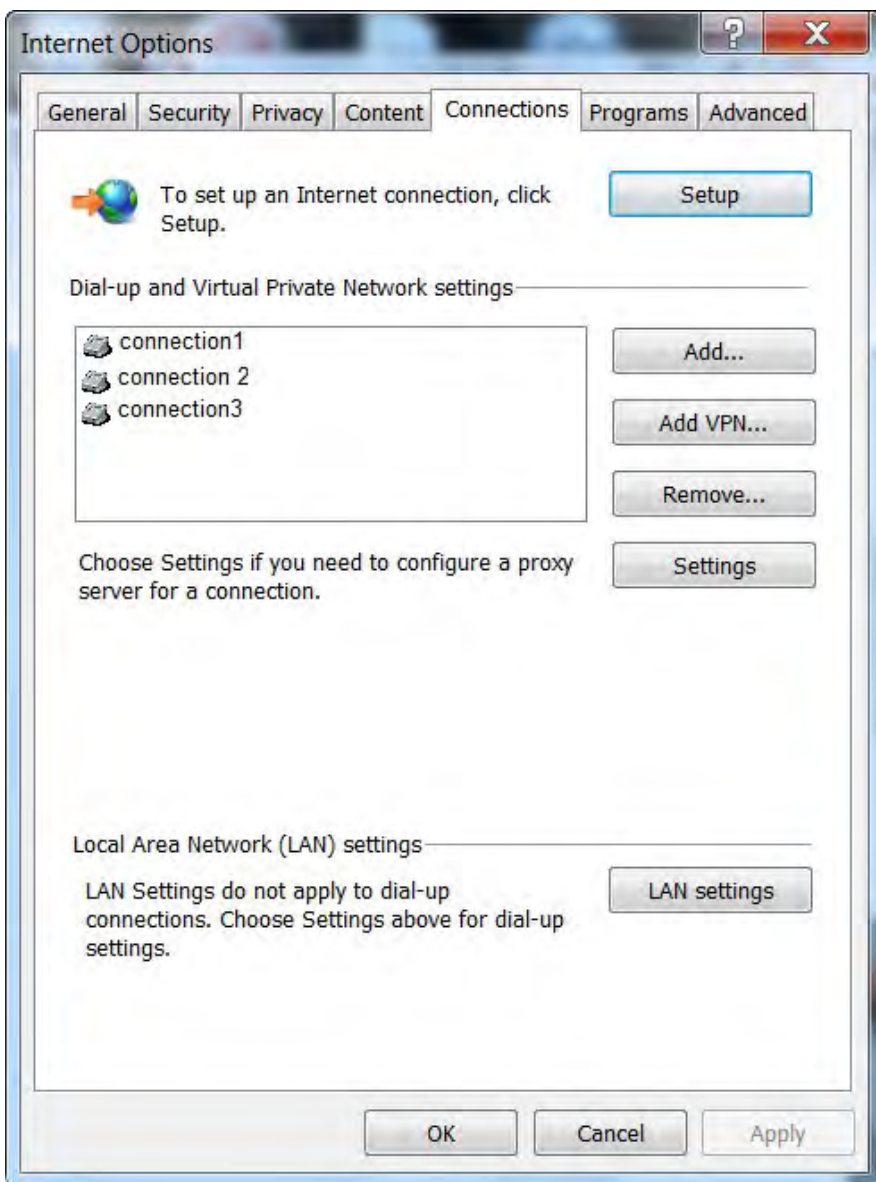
Internet Options

General Security Privacy Content Connections Programs Advanced

To set up an Internet connection, click Setup.

Setup

Dial-up and Virtual Private Network settings

connection1
connection 2
connection3

Add...

Add VPN...

Remove...

Choose Settings if you need to configure a proxy server for a connection.

Settings

Local Area Network (LAN) settings

LAN Settings do not apply to dial-up connections. Choose Settings above for dial-up settings.

LAN settings

OK Cancel Apply